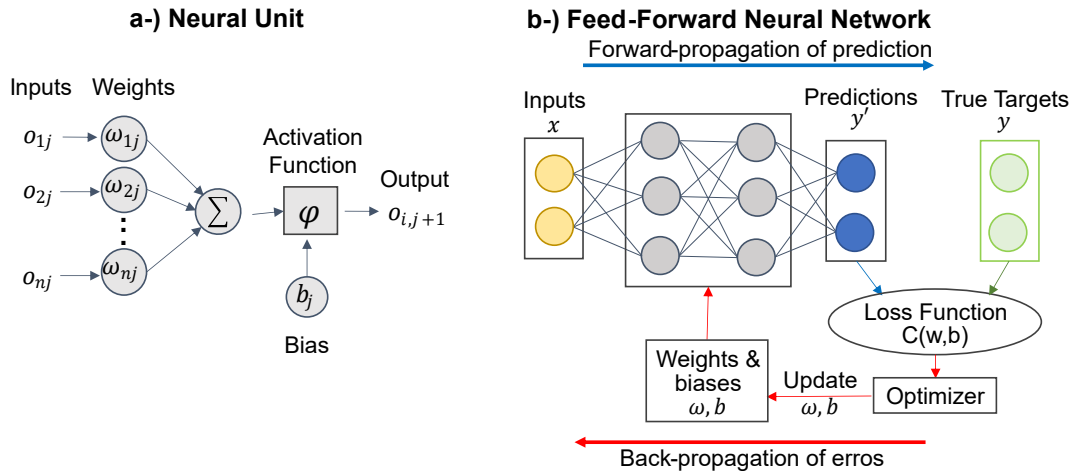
a-) Neural Unit

Inputs Weights

$o_{1j}$ $\omega_{1j}$

$o_{2j}$ $\omega_{2j}$

$o_{nj}$ $\omega_{nj}$

$\sum$

Activation Function

$\varphi$

Output $o_{i,j+1}$

$b_j$

Bias

b-) Feed-Forward Neural Network

Forward-propagation of prediction

Inputs $x$

Predictions $y'$

True Targets $y$

Loss Function C(w,b)

Weights & biases $\omega, b$

Update $\omega, b$

Optimizer

Back-propagation of erros